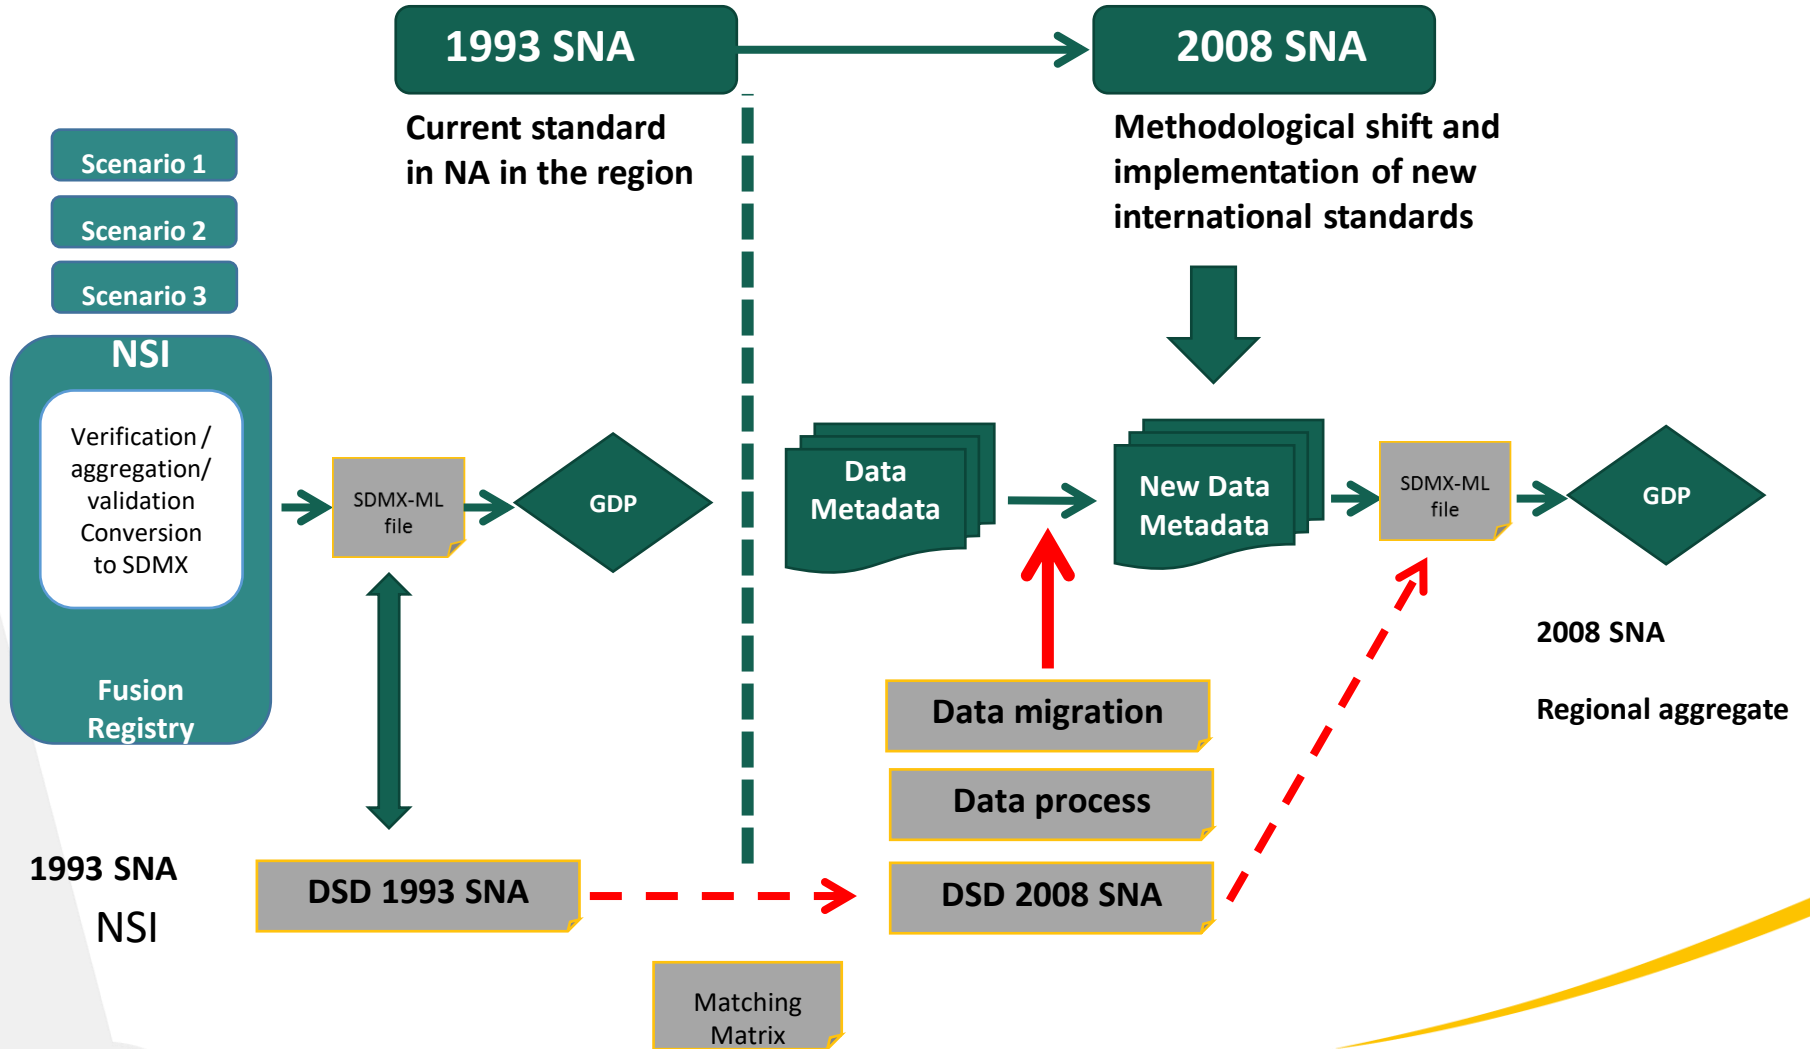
1993 SNA

2008 SNA

Current standard in NA in the region

Methodological shift and implementation of new international standards

Scenario 1

Scenario 2

Scenario 3

NSI

Verification / aggregation/ validation Conversion to SDMX

Fusion Registry

SDMX-ML file

GDP

Data Metadata

New Data Metadata

SDMX-ML file

GDP

2008 SNA

Regional aggregate

Data migration

Data process

1993 SNA

NSI

DSD 1993 SNA

DSD 2008 SNA

Matching Matrix